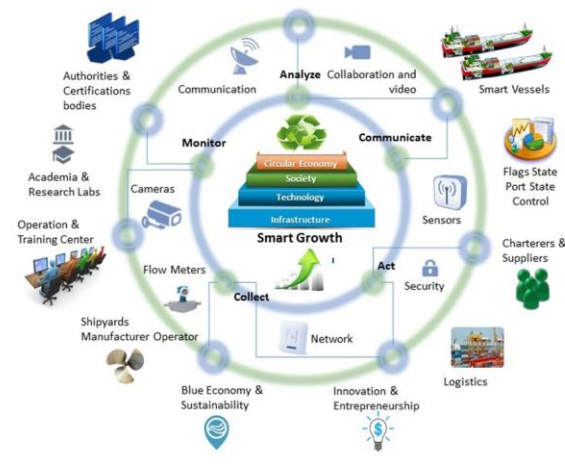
Authorities & Certifications bodies

Communication

Analyze

Collaboration and video

Smart Vessels

Monitor

Communicate

Academia & Research Labs

Circular Economy

Society

Technology

Infrastructure

Flags State Port State Control

Cameras

Sensors

Operation & Training Center

Smart Growth

Charterers & Suppliers

Flow Meters

Act

Security

Collect

Shipyards Manufacturer Operator

Network

Logistics

Blue Economy & Sustainability

Innovation & Entrepreneurship